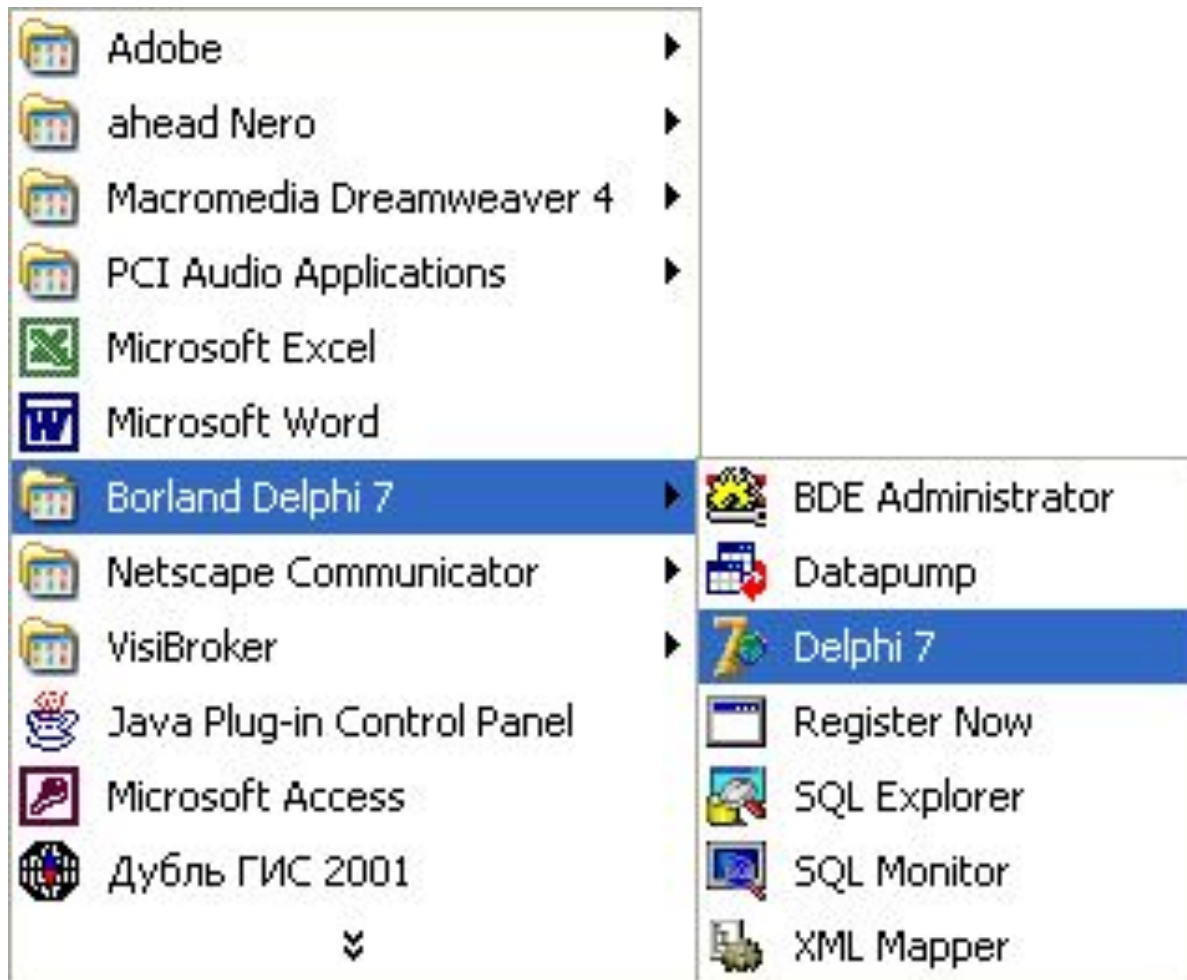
Adobe
ahead Nero
Macromedia Dreamweaver 4
PCI Audio Applications
Microsoft Excel
Microsoft Word
Borland Delphi 7
Netscape Communicator
VisiBroker
Java Plug-in Control Panel
Microsoft Access
Дубль ГИС 2001

BDE Administrator
Datapump
Delphi 7
Register Now
SQL Explorer
SQL Monitor
XML Mapper